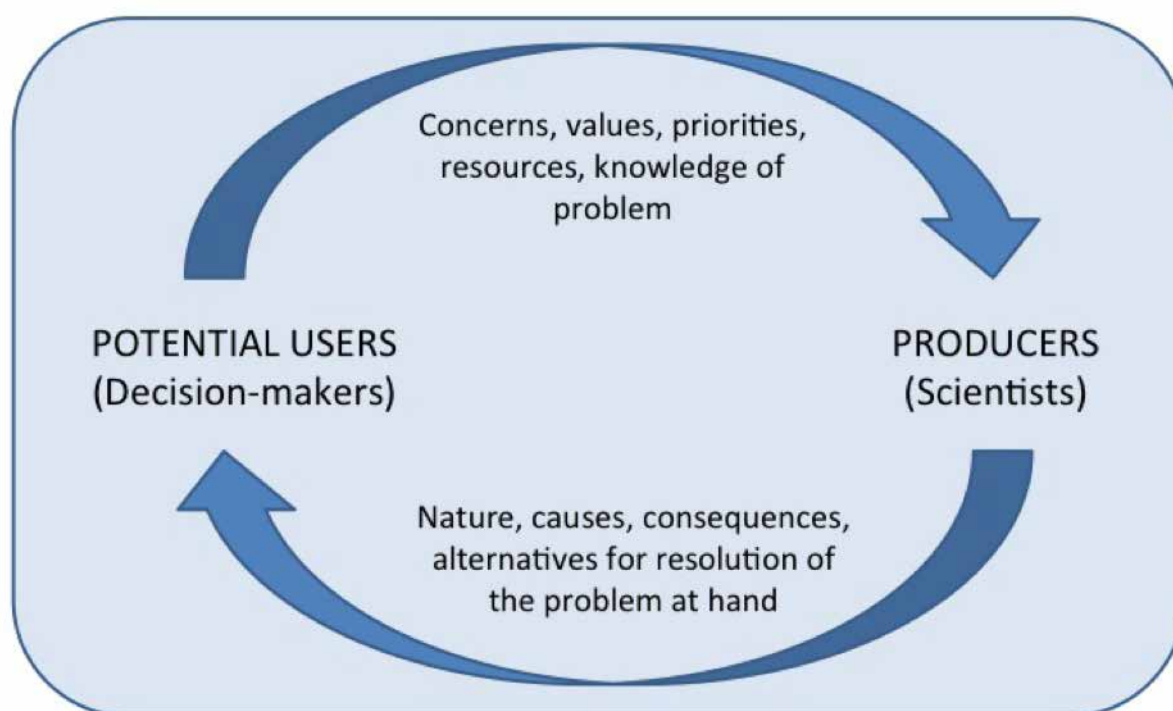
Concerns, values, priorities, resources, knowledge of problem

POTENTIAL USERS
(Decision-makers)

PRODUCERS
(Scientists)

Nature, causes, consequences, alternatives for resolution of the problem at hand